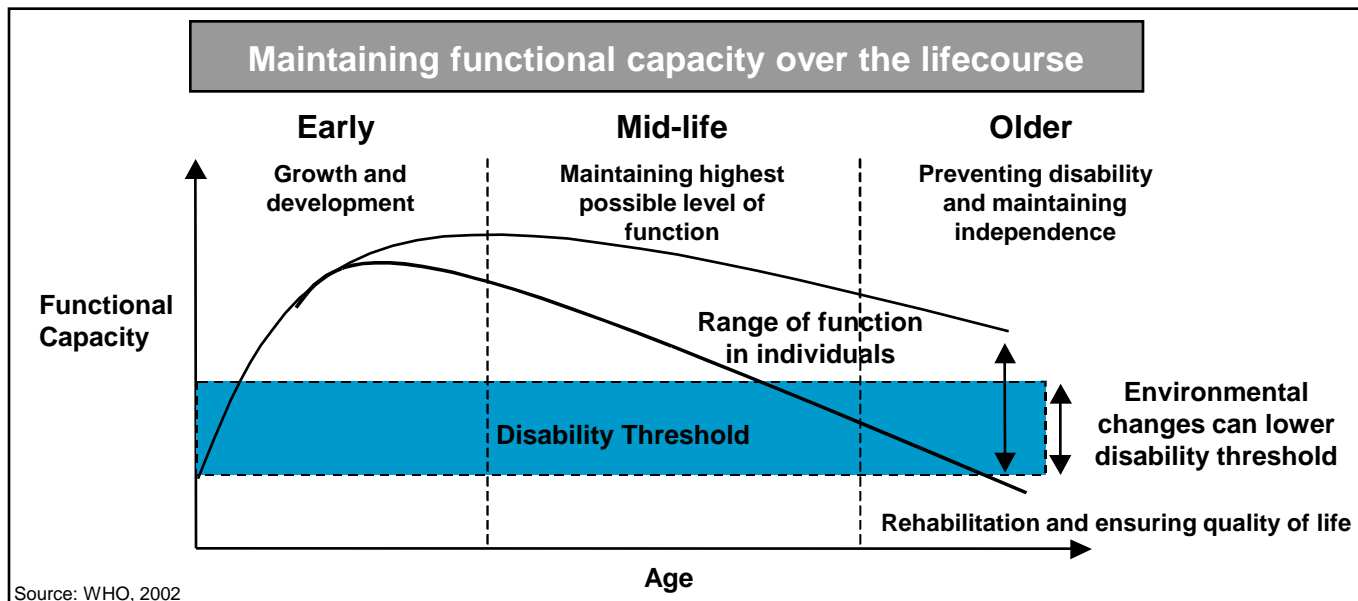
Maintaining functional capacity over the lifecourse

Early

Growth and development

Mid-life

Maintaining highest possible level of function

Older

Preventing disability and maintaining independence

Functional Capacity

Range of function in individuals

Disability Threshold

Environmental changes can lower disability threshold

Rehabilitation and ensuring quality of life

Age

Source: WHO, 2002